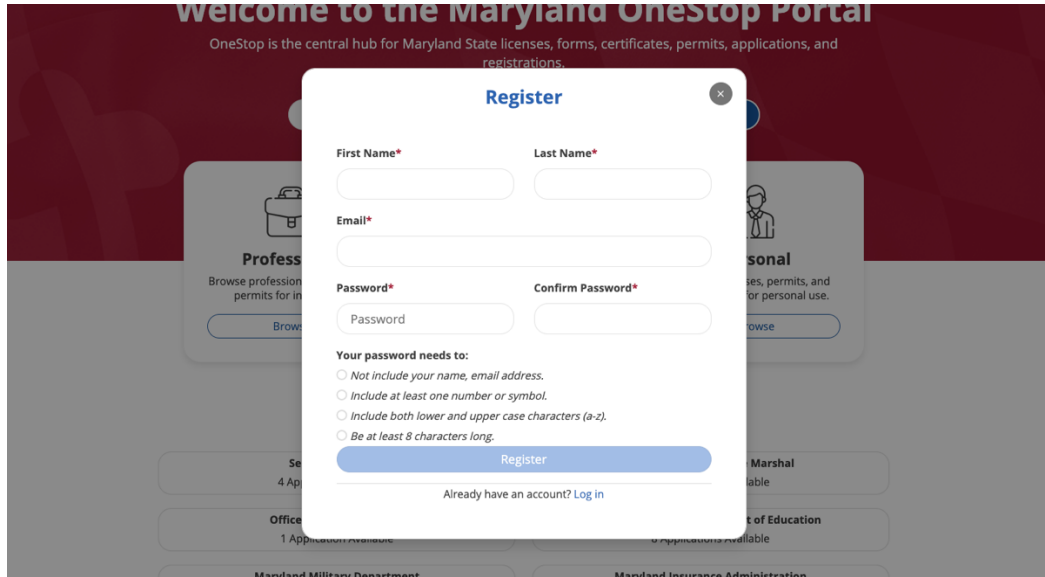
Welcome to the Maryland OneStop Portal

OneStop is the central hub for Maryland State licenses, forms, certificates, permits, applications, and registrations.

Profess

Browse profession permits for in

Brows

rsonal

ses, permits, and for personal use.

rowse

Se

4 Ap

Marshal

lable

Office

1 Application Available

t of Education

8 Applications Available

Maryland Military Department

Maryland Insurance Administration

Register

×

First Name*

Last Name*

Email*

Password*

Password

Confirm Password*

Your password needs to:

Not include your name, email address.

Include at least one number or symbol.

Include both lower and upper case characters (a-z).

Be at least 8 characters long.

Register

Already have an account? Log in